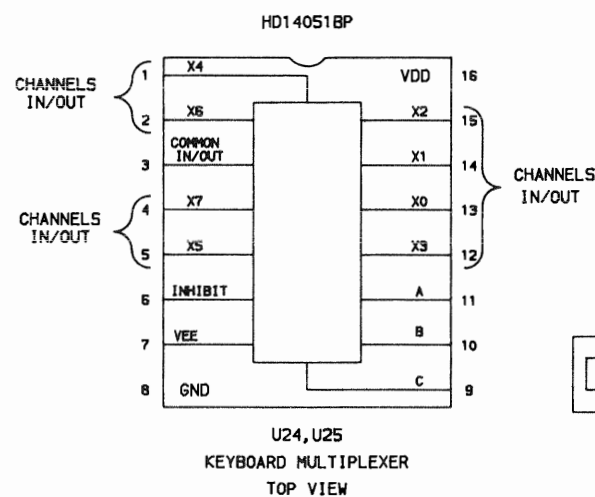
HD14051BP

CHANNELS IN/OUT

1 X4
2 X6
3 COMMON IN/OUT
CHANNELS IN/OUT
4 X7
5 X5
6 INHIBIT
7 VEE
8 GND

VDD 16
X2 15
X1 14
X0 13
X3 12
A 11
B 10
C 9

CHANNELS IN/OUT

U24,U25
KEYBOARD MULTIPLEXER
TOP VIEW